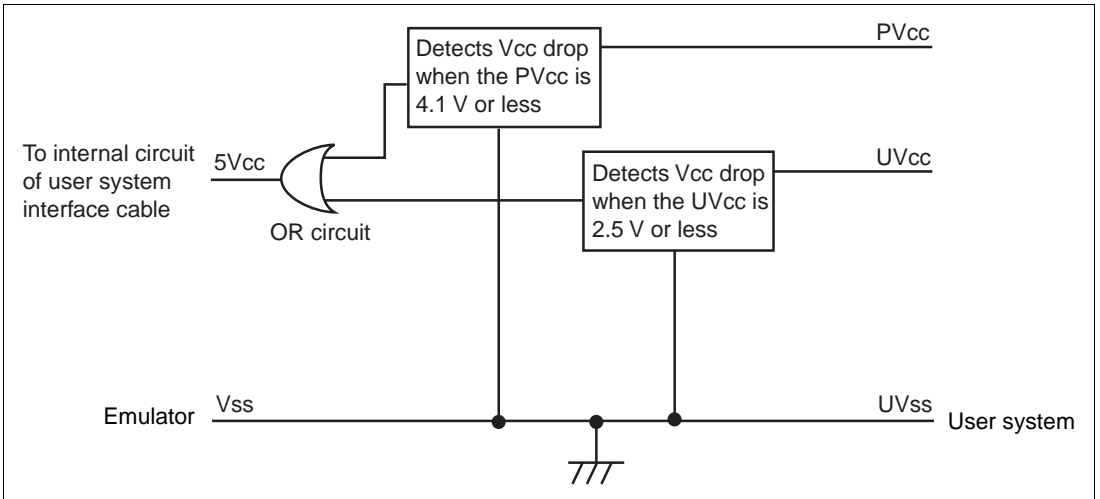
Detects Vcc drop when the PVcc is 4.1 V or less

PVcc

To internal circuit of user system interface cable

5Vcc

Detects Vcc drop when the UVcc is 2.5 V or less

UVcc

OR circuit

Emulator

Vss

UVss

User system